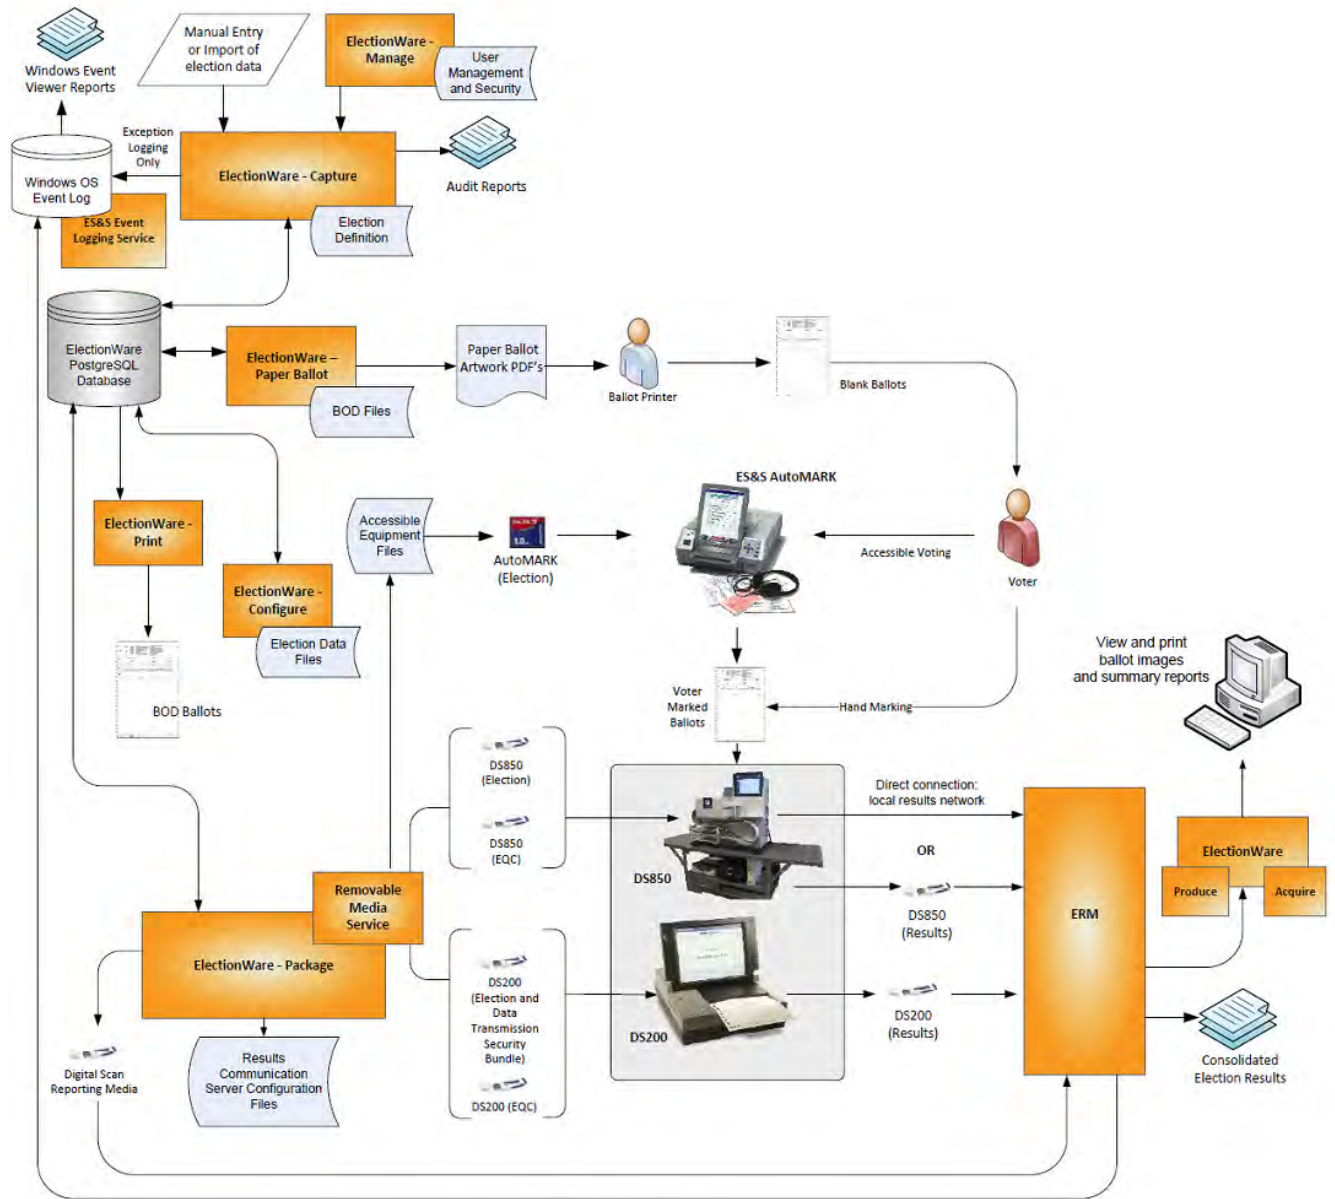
Windows Event Viewer Reports

Manual Entry or Import of election data

ElectionWare - Manage

User Management and Security

Exception Logging Only

Windows OS Event Log

ES&S Event Logging Service

ElectionWare - Capture

Audit Reports

Election Definition

ElectionWare PostgreSQL Database

ElectionWare – Paper Ballot

BOD Files

Paper Ballot Artwork PDF's

Ballot Printer

Blank Ballots

ES&S AutoMARK

ElectionWare - Print

Accessible Equipment Files

AutoMARK (Election)

Accessible Voting

Voter

ElectionWare - Configure

Election Data Files

BOD Ballots

View and print ballot images and summary reports

Voter Marked Ballots

Hand Marking

DS850 (Election)

DS850 (EQC)

Direct connection: local results network

OR

DS850

DS850 (Results)

ERM

ElectionWare

Produce

Acquire

Removable Media Service

ElectionWare - Package

DS200 (Election and Data Transmission Security Bundle)

DS200

DS200 (Results)

Consolidated Election Results

Digital Scan Reporting Media

Results Communication Server Configuration Files

DS200 (EQC)